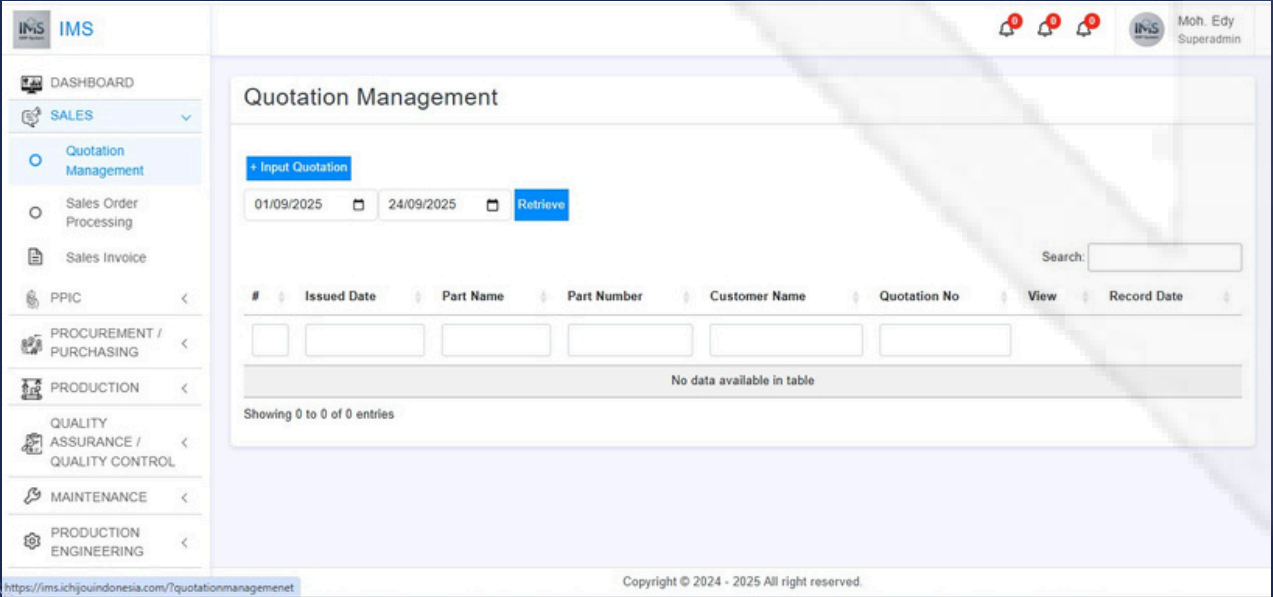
IMS IMS

0 0 0

IMS Moh. Edy
Superadmin

DASHBOARD
SALES
Quotation Management
Sales Order Processing
Sales Invoice
PPIC
PROCUREMENT / PURCHASING
PRODUCTION
QUALITY ASSURANCE / QUALITY CONTROL
MAINTENANCE
PRODUCTION ENGINEERING

Quotation Management

+ Input Quotation

01/09/2025 24/09/2025 Retrieve

Search:

| # | Issued Date | Part Name | Part Number | Customer Name | Quotation No | View | Record Date |
|---|---|---|---|---|---|---|---|
| | | | | | | | |
| No data available in table | | | | | | | |

Showing 0 to 0 of 0 entries

https://ims.ichijouindonesia.com/?quotationmanagemenet

Copyright © 2024 - 2025 All right reserved.